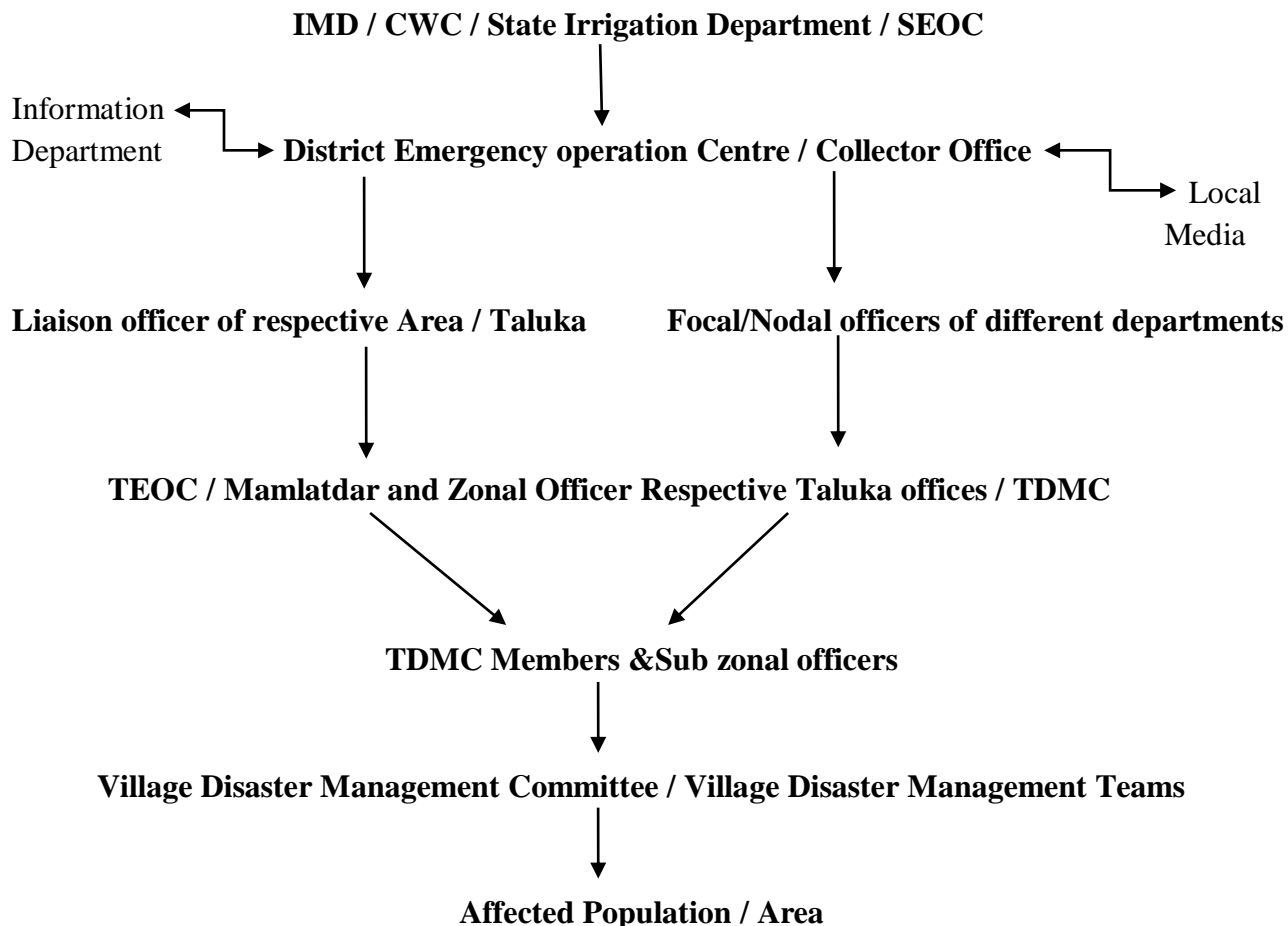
IMD / CWC / State Irrigation Department / SEOC

Information Department

District Emergency operation Centre / Collector Office

Local Media

Liaison officer of respective Area / Taluka

Focal/Nodal officers of different departments

TEOC / Mamlatdar and Zonal Officer Respective Taluka offices / TDMC

TDMC Members &Sub zonal officers

Village Disaster Management Committee / Village Disaster Management Teams

Affected Population / Area